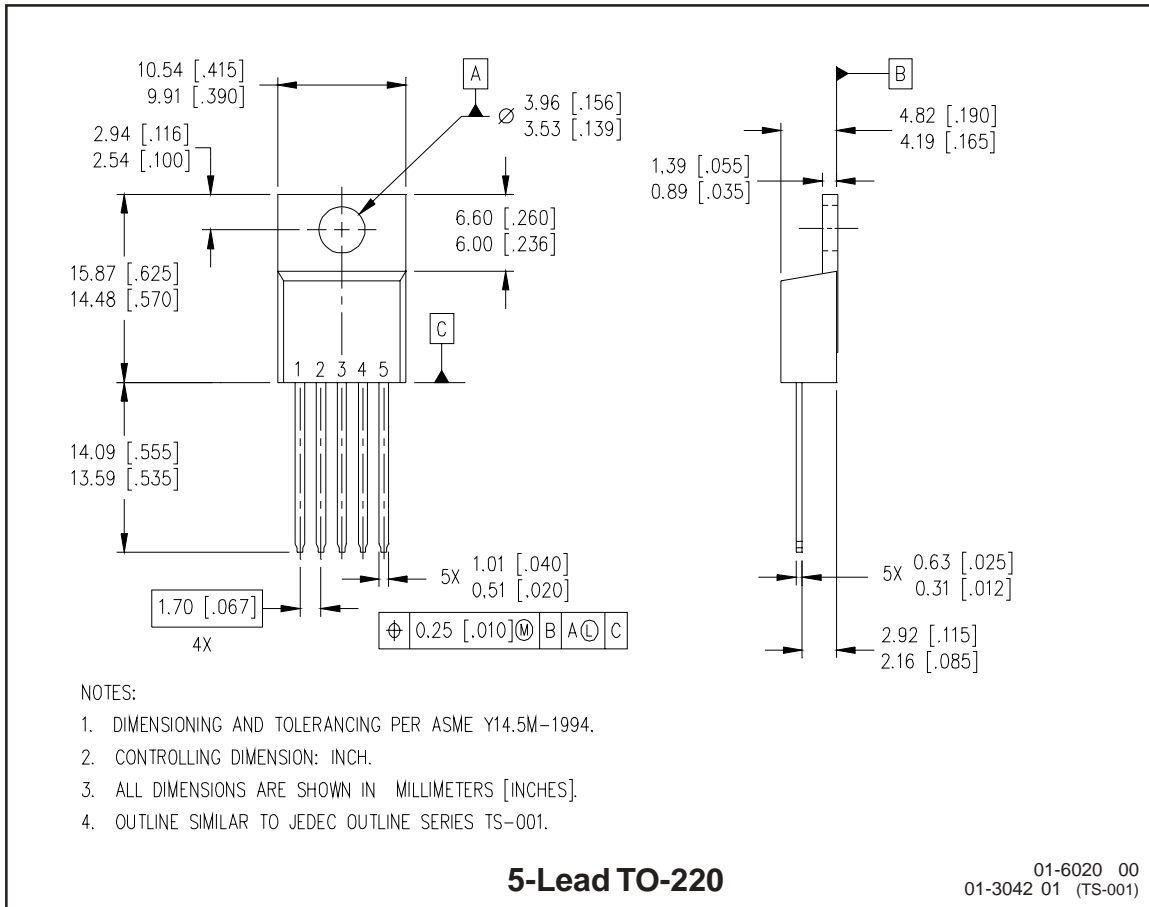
10.54 [.415]
9.91 [.390]

A

$\varnothing$ 3.96 [.156]
3.53 [.139]

2.94 [.116]
2.54 [.100]

B

4.82 [.190]
4.19 [.165]

1,39 [.055]
0.89 [.035]

6.60 [.260]
6.00 [.236]

15.87 [.625]
14.48 [.570]

C

1 2 3 4 5

14.09 [.555]
13.59 [.535]

5X 1.01 [.040]
0,51 [.020]

5X 0.63 [.025]
0.31 [.012]

1.70 [.067]
4X

| $\oplus$ | 0.25 [.010]Ⓜ | B | AⓁ | C |
|---|---|---|---|---|

2.92 [.115]
2.16 [.085]

NOTES:

1. DIMENSIONING AND TOLERANCING PER ASME Y14.5M-1994.

2. CONTROLLING DIMENSION: INCH.

3. ALL DIMENSIONS ARE SHOWN IN MILLIMETERS [INCHES].

4. OUTLINE SIMILAR TO JEDEC OUTLINE SERIES TS-001.

5-Lead TO-220

01-6020 00
01-3042 01 (TS-001)